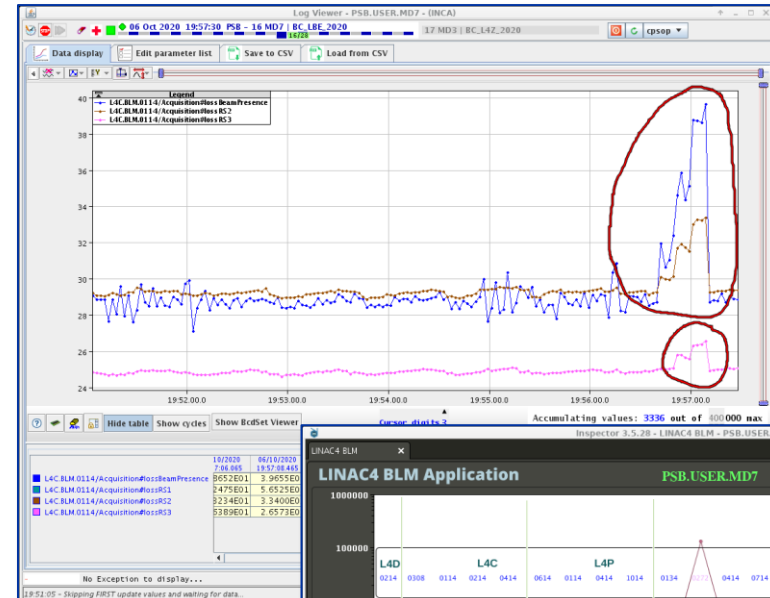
Log Viewer - PSB.USER.MD7 - (INCA)

06 Oct 2020 19:57:30 PSB - 16 MD7 | BC_LBE_2020
16/28
17 MD3 | BC_L4Z_2020
cpsop

Data display
Edit parameter list
Save to CSV
Load from CSV

Legend
L4C.BLM.0114/Acquisition#lossBeamPresence
L4C.BLM.0114/Acquisition#loss RS2
L4C.BLM.0114/Acquisition#loss RS3

40
38
36
34
32
30
28
26
24

19:52:00.0
19:53:00.0
19:54:00.0
19:55:00.0
19:56:00.0
19:57:00.0

Hide table
Show cycles
Show BcdSet Viewer
Cursor digits 3
Accumulating values: 3336 out of 400000 max

| | 10/2020 7:06.065 | 06/10/2020 19:57:08.465 |
|---|---|---|
| L4C.BLM.0114/Acquisition#lossBeamPresence | 8652E01 | 3.9655E0 |
| L4C.BLM.0114/Acquisition#lossRS1 | 2475E01 | 5.6525E0 |
| L4C.BLM.0114/Acquisition#lossRS2 | 3234E01 | 3.3400E0 |
| L4C.BLM.0114/Acquisition#lossRS3 | 5389E01 | 2.6573E0 |

No Exception to display...
19:51:05 - Skipping FIRST update values and waiting for data...

Inspector 3.5.28 - LINAC4 BLM - PSB.USER
LINAC4 BLM
LINAC4 BLM Application
PSB.USER.MD7
1000000
100000
L4D
L4C
L4P
0214 0308 0114 0214 0414 0614 0114 0414 1014 0134 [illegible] 0414 0714